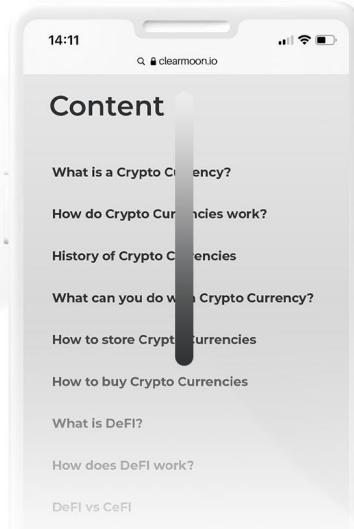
14:11

clearmoon.io

Content

What is a Crypto Cu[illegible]ency?

How do Crypto Cur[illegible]cies work?

History of Crypto C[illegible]encies

What can you do w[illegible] Crypto Currency?

How to store Crypt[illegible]urrencies

How to buy Crypto Currencies

What is DeFI?

How does DeFI work?

DeFI vs CeFI